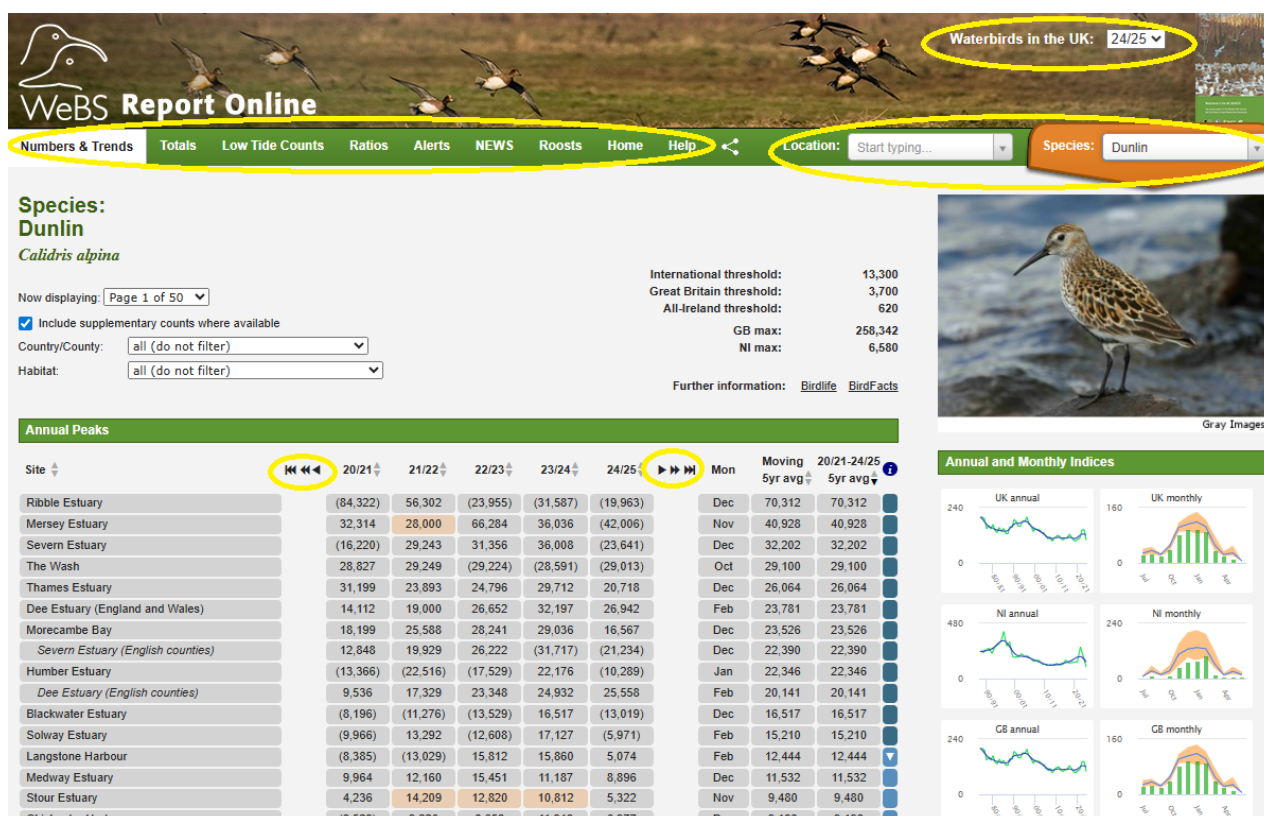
WeBS Report Online

Waterbirds in the UK: 24/25

Numbers & Trends | Totals | Low Tide Counts | Ratios | Alerts | NEWS | Roosts | Home | Help

Location: Start typing...

Species: Dunlin

Species:
Dunlin
Calidris alpina

Now displaying: Page 1 of 50

Include supplementary counts where available

Country/County: all (do not filter)

Habitat: all (do not filter)

International threshold: 13,300
Great Britain threshold: 3,700
All-Ireland threshold: 620
GB max: 258,342
NI max: 6,580

Further information: Birdlife BirdFacts

Gray Images

Annual Peaks

| Site | 20/21 | 21/22 | 22/23 | 23/24 | 24/25 | Mon | Moving 5yr avg | 20/21-24/25 5yr avg |
|---|---|---|---|---|---|---|---|---|
| Ribble Estuary | (84,322) | 56,302 | (23,955) | (31,587) | (19,963) | Dec | 70,312 | 70,312 |
| Mersey Estuary | 32,314 | 28,000 | 66,284 | 36,036 | (42,006) | Nov | 40,928 | 40,928 |
| Severn Estuary | (16,220) | 29,243 | 31,356 | 36,008 | (23,641) | Dec | 32,202 | 32,202 |
| The Wash | 28,827 | 29,249 | (29,224) | (28,591) | (29,013) | Oct | 29,100 | 29,100 |
| Thames Estuary | 31,199 | 23,893 | 24,796 | 29,712 | 20,718 | Dec | 26,064 | 26,064 |
| Dee Estuary (England and Wales) | 14,112 | 19,000 | 26,652 | 32,197 | 26,942 | Feb | 23,781 | 23,781 |
| Morecambe Bay | 18,199 | 25,588 | 28,241 | 29,036 | 16,567 | Dec | 23,526 | 23,526 |
| Severn Estuary (English counties) | 12,848 | 19,929 | 26,222 | (31,717) | (21,234) | Dec | 22,390 | 22,390 |
| Humber Estuary | (13,366) | (22,516) | (17,529) | 22,176 | (10,289) | Jan | 22,346 | 22,346 |
| Dee Estuary (English counties) | 9,536 | 17,329 | 23,348 | 24,932 | 25,558 | Feb | 20,141 | 20,141 |
| Blackwater Estuary | (8,196) | (11,276) | (13,529) | 16,517 | (13,019) | Dec | 16,517 | 16,517 |
| Solway Estuary | (9,966) | 13,292 | (12,608) | 17,127 | (5,971) | Feb | 15,210 | 15,210 |
| Langstone Harbour | (8,385) | (13,029) | 15,812 | 15,860 | 5,074 | Feb | 12,444 | 12,444 |
| Medway Estuary | 9,964 | 12,160 | 15,451 | 11,187 | 8,896 | Dec | 11,532 | 11,532 |
| Stour Estuary | 4,236 | 14,209 | 12,820 | 10,812 | 5,322 | Nov | 9,480 | 9,480 |

Annual and Monthly Indices

UK annual
240
0
80/81 90/91 00/01 10/11 20/21

UK monthly
160
0
Jul Oct Jan Apr

NI annual
480
0
90/91 00/01 10/11 20/21

NI monthly
240
0
Jul Oct Jan Apr

GB annual
240
0
80/81 90/91 00/01 10/11 20/21

GB monthly
160
0
Jul Oct Jan Apr